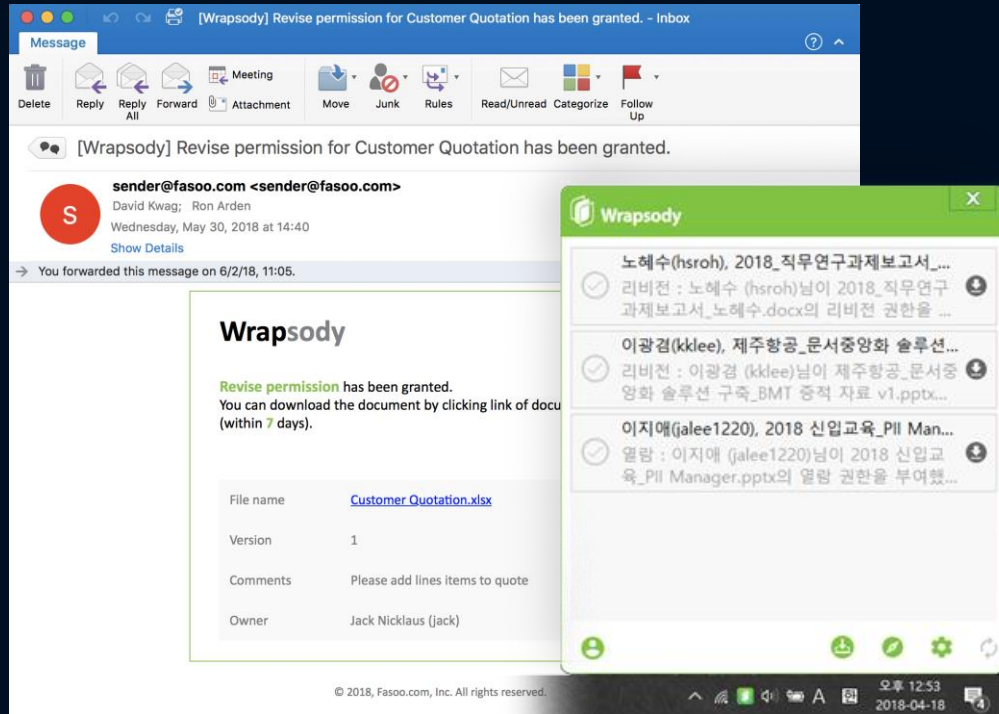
[Wrapsody] Revise permission for Customer Quotation has been granted. - Inbox

Message

Delete Reply Reply All Forward Meeting Attachment Move Junk Rules Read/Unread Categorize Follow Up

[Wrapsody] Revise permission for Customer Quotation has been granted.

sender@fasoo.com <sender@fasoo.com>
David Kwag; Ron Arden
Wednesday, May 30, 2018 at 14:40
Show Details

You forwarded this message on 6/2/18, 11:05.

Wrapsody

Revise permission has been granted.
You can download the document by clicking link of docu
(within 7 days).

| File name | Customer Quotation.xlsx |
|---|---|
| Version | 1 |
| Comments | Please add lines items to quote |
| Owner | Jack Nicklaus (jack) |

© 2018, Fasoo.com, Inc. All rights reserved.

Wrapsody

노혜수(hsroh), 2018_직무연구과제보고서_...
리비전 : 노혜수 (hsroh)님이 2018_직무연구과제보고서_노혜수.docx의 리비전 권한을 ...

이광겸(kklee), 제주항공_문서중앙화 솔루션...
리비전 : 이광겸 (kklee)님이 제주항공_문서중앙화 솔루션 구축_BMT 증적 자료 v1.pptx...

이지애(jalee1220), 2018 신입교육_PII Man...
열람 : 이지애 (jalee1220)님이 2018 신입교육_PII Manager.pptx의 열람 권한을 부여했...

A 한 오후 12:53 2018-04-18 4